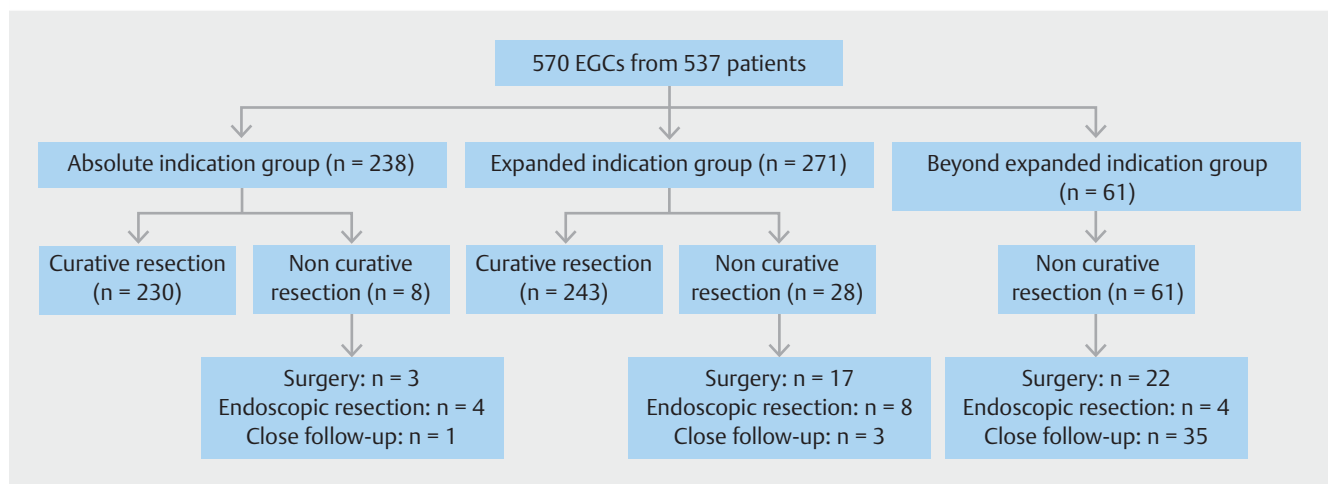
570 EGCs from 537 patients

Absolute indication group (n = 238)

Expanded indication group (n = 271)

Beyond expanded indication group (n = 61)

Curative resection (n = 230)

Non curative resection (n = 8)

Curative resection (n = 243)

Non curative resection (n = 28)

Non curative resection (n = 61)

Surgery: n = 3
Endoscopic resection: n = 4
Close follow-up: n = 1

Surgery: n = 17
Endoscopic resection: n = 8
Close follow-up: n = 3

Surgery: n = 22
Endoscopic resection: n = 4
Close follow-up: n = 35